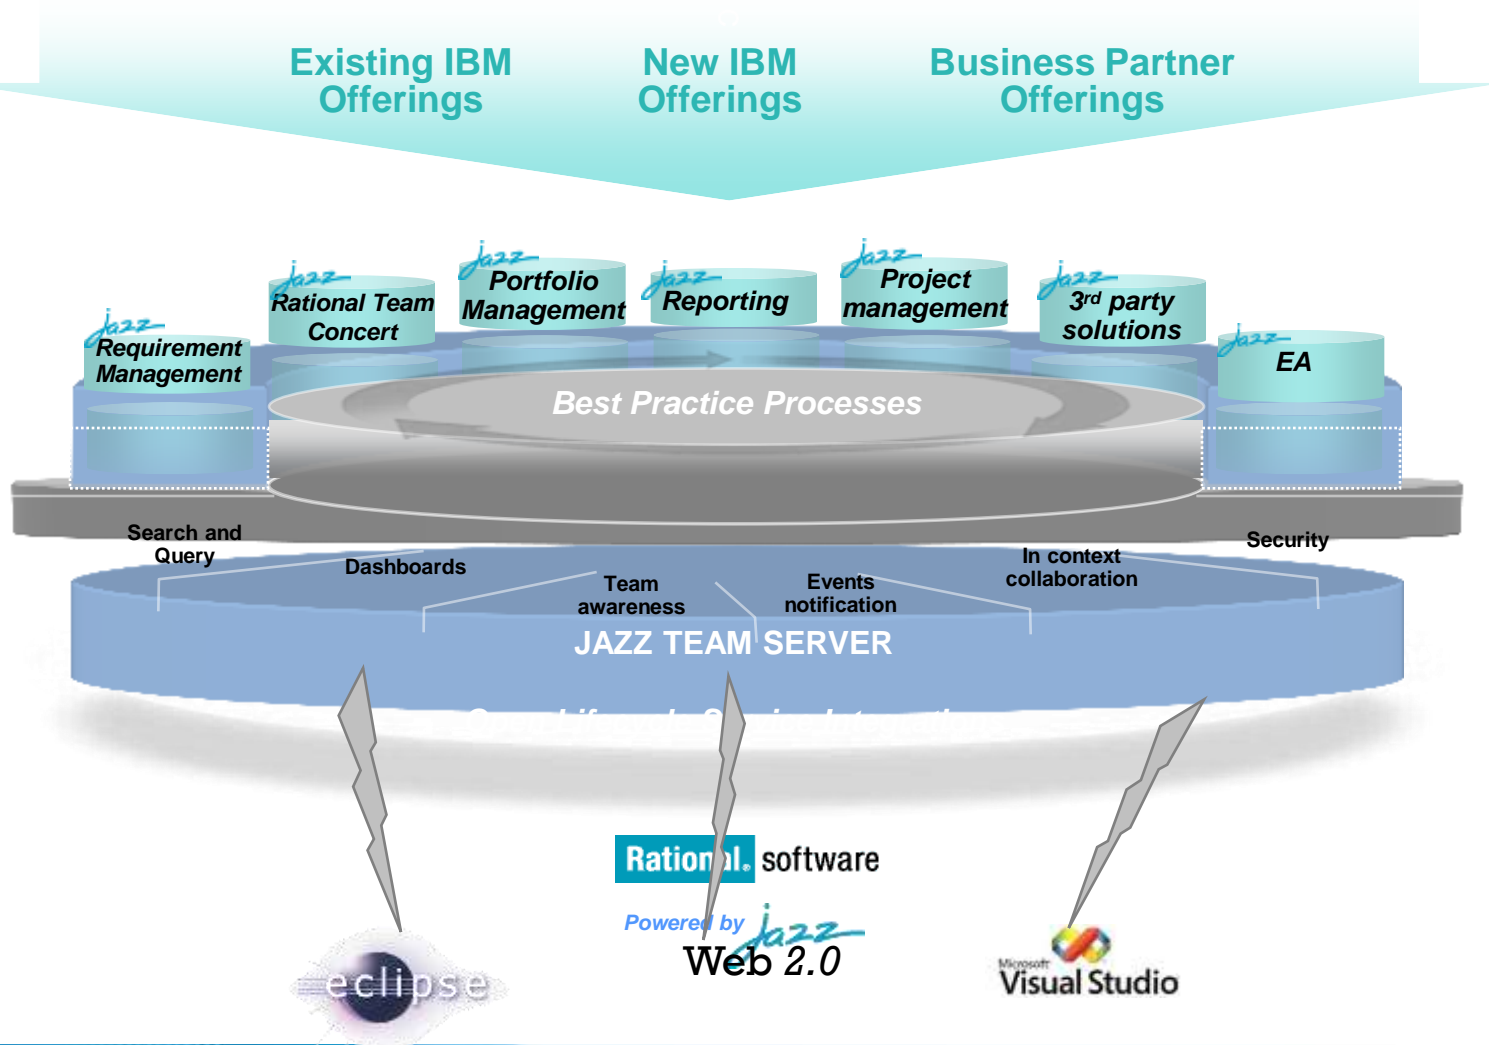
Existing IBM Offerings

New IBM Offerings

Business Partner Offerings

Jazz Requirement Management

Jazz Rational Team Concert

Jazz Portfolio Management

Jazz Reporting

Jazz Project management

Jazz $3^{rd}$ party solutions

Jazz EA

Best Practice Processes

Search and Query

Dashboards

Team awareness

Events notification

In context collaboration

Security

JAZZ TEAM SERVER

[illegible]

Rational. software

Powered by Jazz

Web 2.0

eclipse

Microsoft Visual Studio